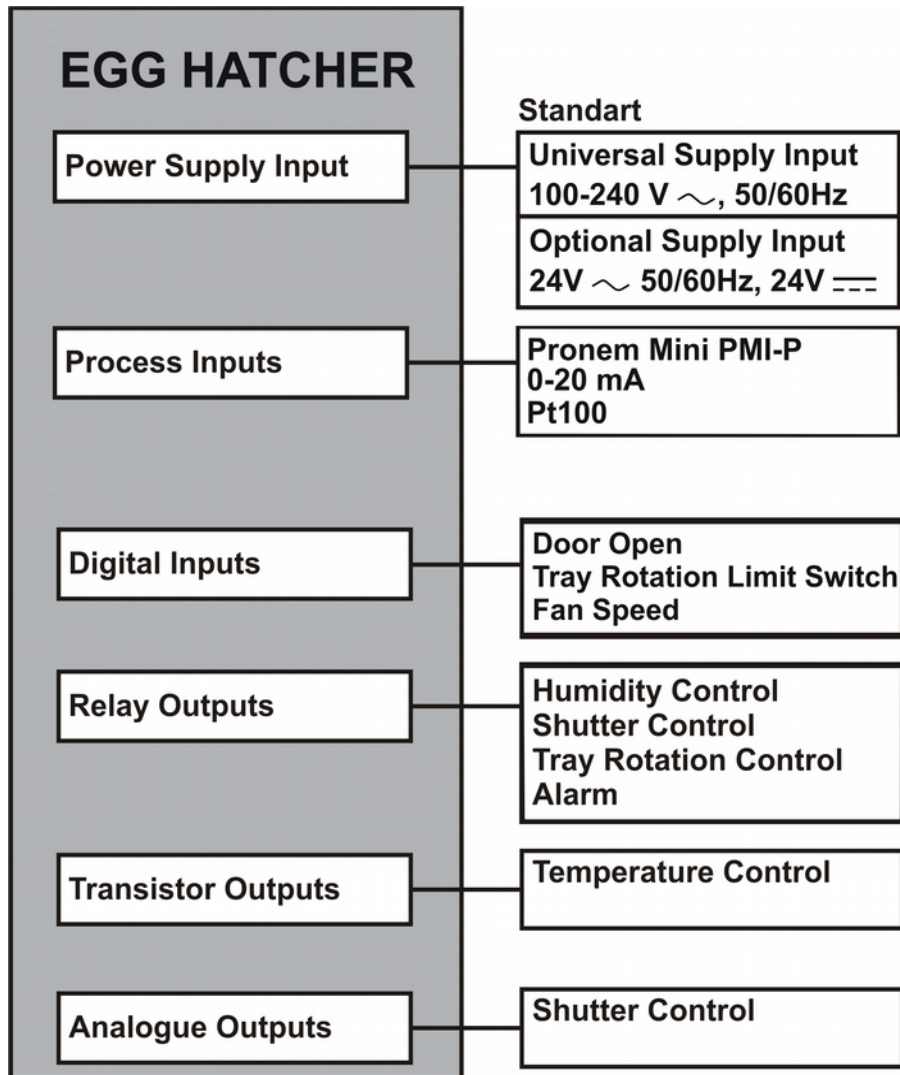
EGG HATCHER

Power Supply Input

Standart

Universal Supply Input
100-240 V $\sim$, 50/60Hz

Optional Supply Input
24V $\sim$ 50/60Hz, 24V $\eqcirc$

Process Inputs

Pronem Mini PMI-P
0-20 mA
Pt100

Digital Inputs

Door Open
Tray Rotation Limit Switch
Fan Speed

Relay Outputs

Humidity Control
Shutter Control
Tray Rotation Control
Alarm

Transistor Outputs

Temperature Control

Analogue Outputs

Shutter Control